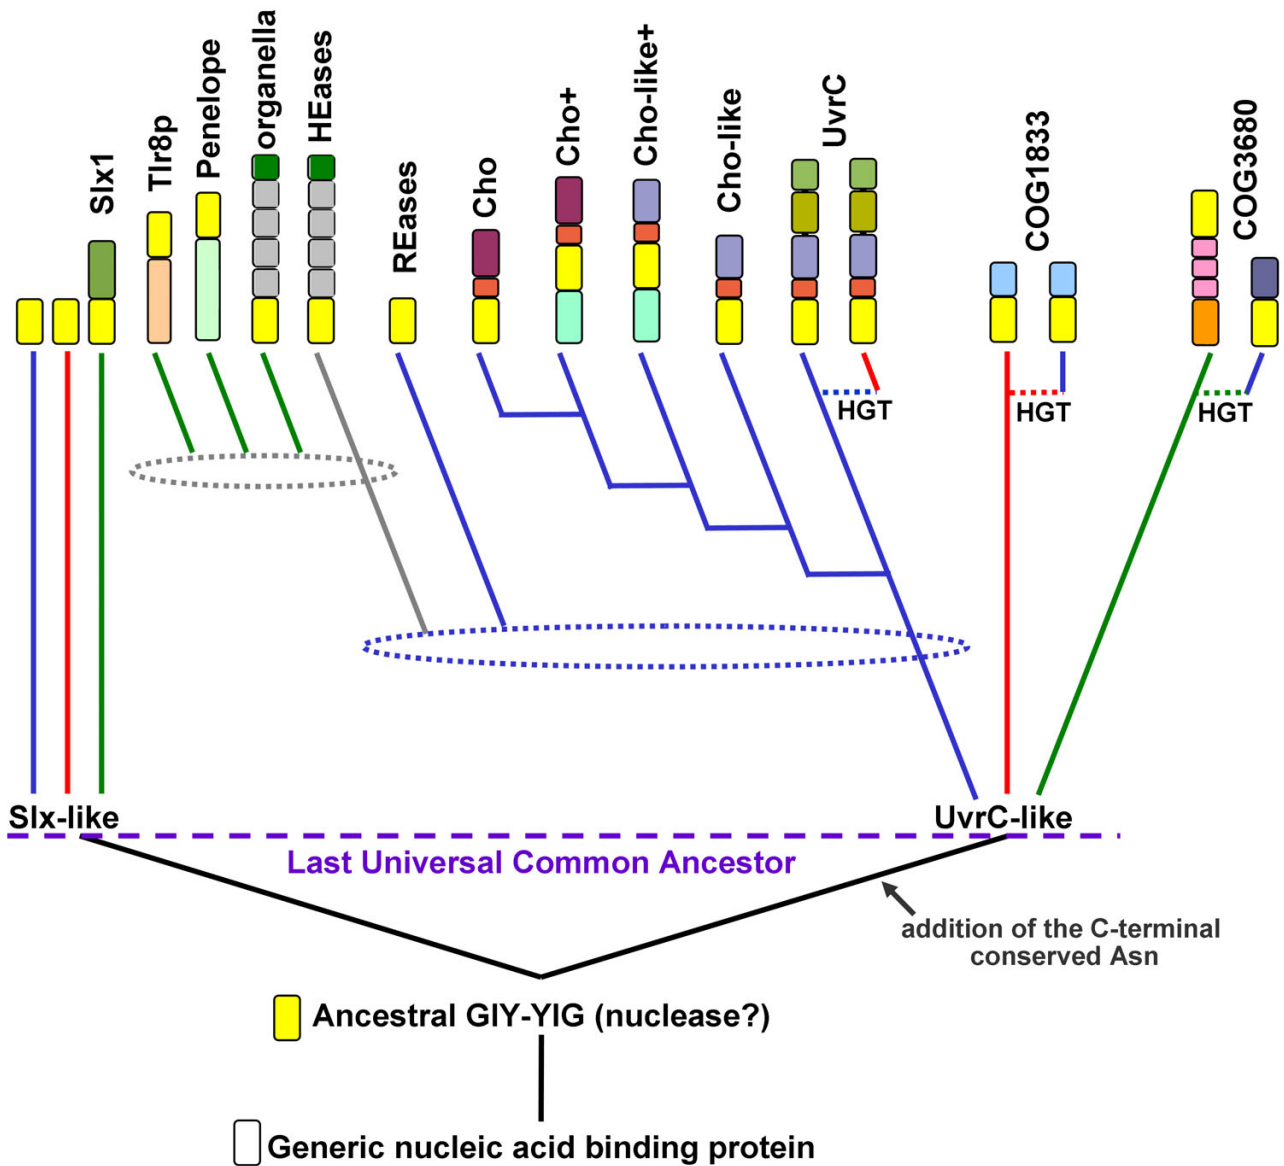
Slx1
Tlr8p
Penelope
organella
HEases
REases
Cho
Cho+
Cho-like+
Cho-like
UvrC
COG1833
COG3680

HGT
HGT
HGT

Slx-like
UvrC-like
Last Universal Common Ancestor
addition of the C-terminal conserved Asn
Ancestral GIY-YIG (nuclease?)
Generic nucleic acid binding protein